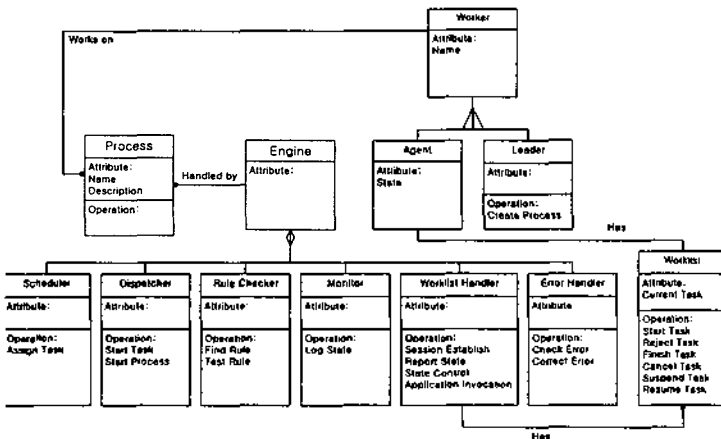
Worker
Attribute:
Name

Works on

Process
Attribute:
Name
Description
Operation:

Handled by

Engine
Attribute:

Agent
Attribute:
State

Leader
Attribute:
Operation:
Create Process

Has

Scheduler
Attribute:
Operation:
Assign Task

Dispatcher
Attribute:
Operation:
Start Task
Start Process

Rule Checker
Attribute:
Operation:
Find Rule
Test Rule

Monitor
Attribute:
Operation:
Log State

Worklist Handler
Attribute:
Operation:
Session Establish
Report State
State Control
Application Invocation

Error Handler
Attribute:
Operation:
Check Error
Correct Error

Worklist
Attribute:
Current Task
Operation:
Start Task
Reject Task
Finish Task
Cancel Task
Suspend Task
Resume Task

Has